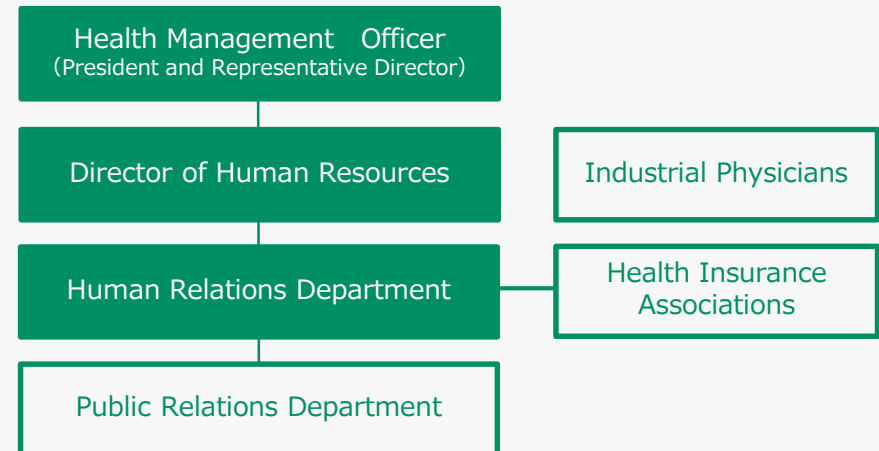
Health Management Officer
(President and Representative Director)

Director of Human Resources

Industrial Physicians

Human Relations Department

Health Insurance Associations

Public Relations Department